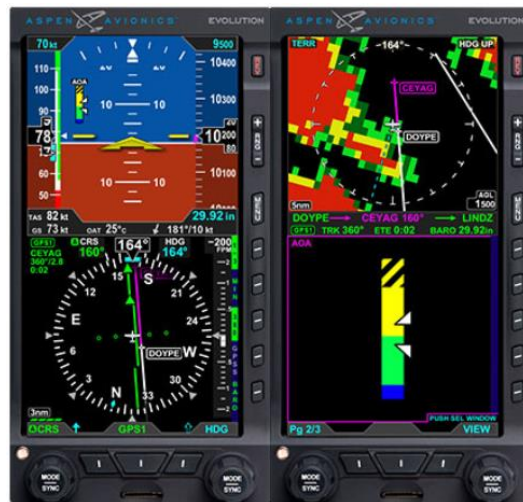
ASPEN AVIONICS EVOLUTION

70kt
9500
110
10400
100
AOA
10 10
10300
90
78
10 10
10200
70
10 10
10100
60
50
TAS 82 kt
GS 73 kt OAT 25°c 181°/10 kt
29.92 in

GPS1 CRS 160° 164° HDG 164° -200
CEYAG 360°/2.8 0:02
S
12 21
E 24
W
DOYPE
6
30
N
3
33
3nm
CRS GPS1 HDG

MODE SYNC
MODE SYNC

ASPEN AVIONICS EVOLUTION

TERR -164° HDG UP
CEYAG
DOYPE
5nm
AGL 1500
DOYPE → CEYAG 160° → LINDZ
GPS1 TRK 360° ETE 0:02 BARO 29.92in
AOA

PUSH SEL WINDOW
Pg 2/3 VIEW

MODE SYNC
MODE SYNC